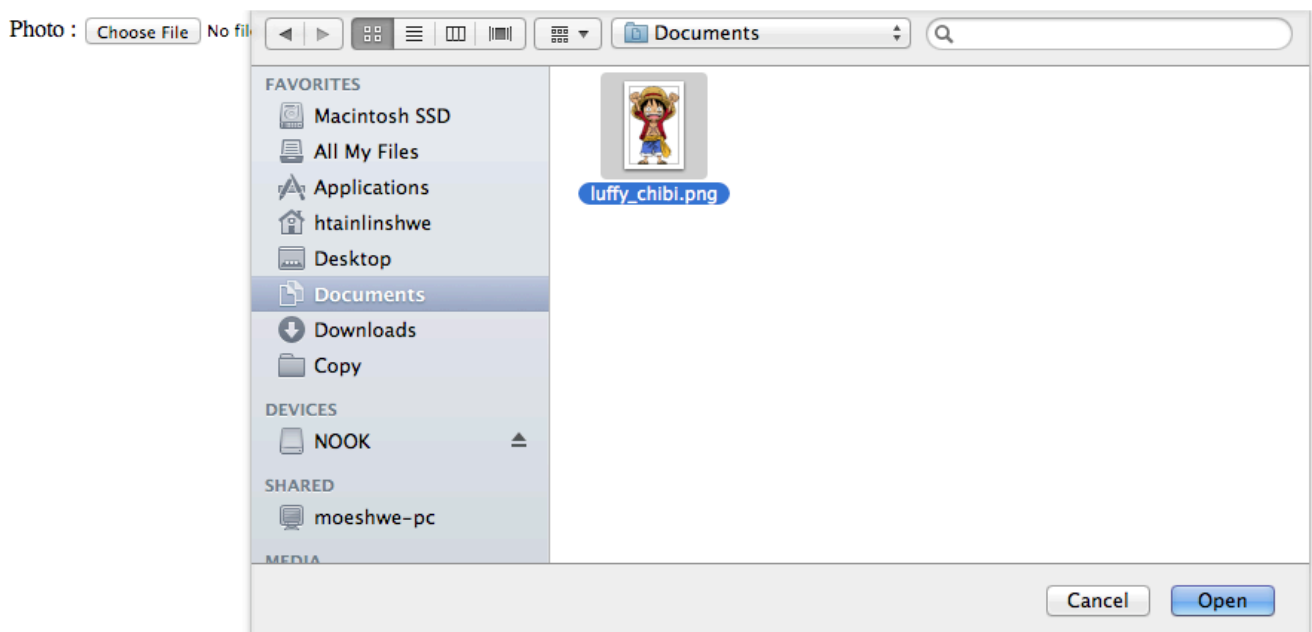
Photo : Choose File No fil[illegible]

Documents

FAVORITES
Macintosh SSD
All My Files
Applications
htainlinshwe
Desktop
Documents
Downloads
Copy

DEVICES
NOOK

SHARED
moeshwe-pc

MEDIA

luffy_chibi.png

Cancel
Open